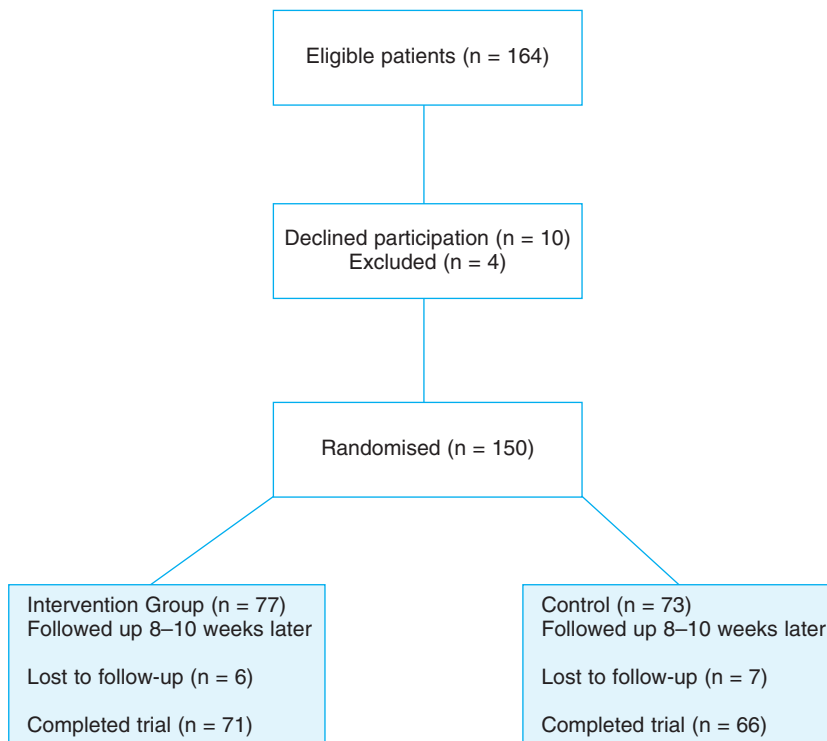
Eligible patients (n = 164)

Declined participation (n = 10)
Excluded (n = 4)

Randomised (n = 150)

Intervention Group (n = 77)
Followed up 8–10 weeks later

Lost to follow-up (n = 6)

Completed trial (n = 71)

Control (n = 73)
Followed up 8–10 weeks later

Lost to follow-up (n = 7)

Completed trial (n = 66)